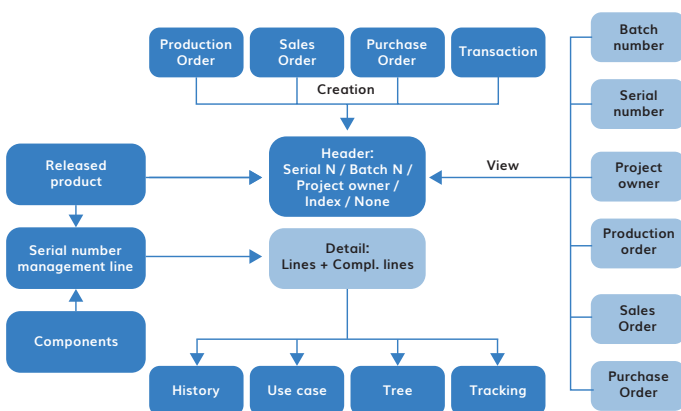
Production Order

Sales Order

Purchase Order

Transaction

Creation

Batch number

Serial number

Project owner

Production order

Sales Order

Purchase Order

Released product

Header: Serial N / Batch N / Project owner / Index / None

View

Serial number management line

Detail: Lines + Compl. lines

Components

History

Use case

Tree

Tracking